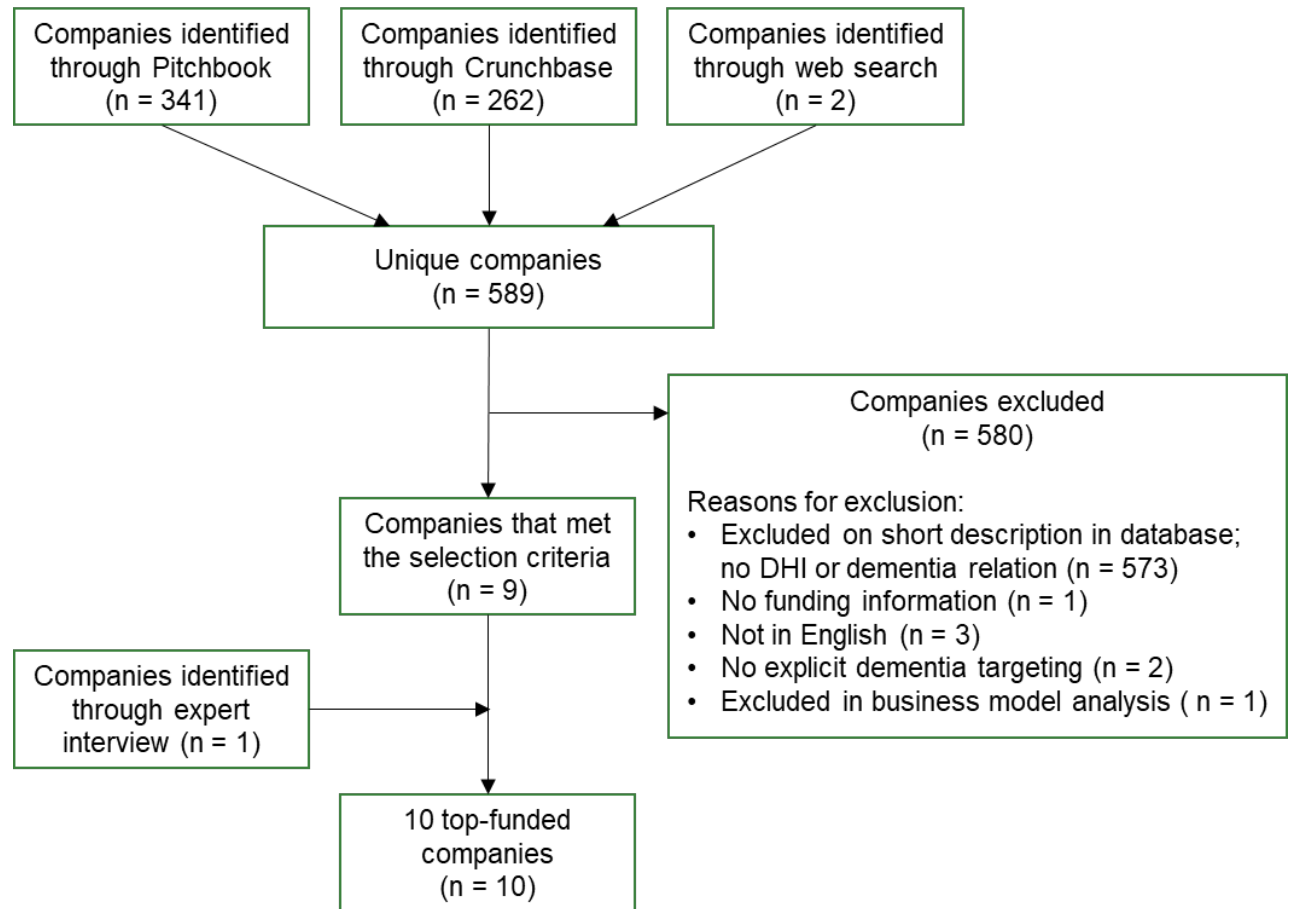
Companies identified through Pitchbook (n = 341)

Companies identified through Crunchbase (n = 262)

Companies identified through web search (n = 2)

Unique companies (n = 589)

Companies excluded (n = 580)

Reasons for exclusion:
• Excluded on short description in database; no DHI or dementia relation (n = 573)
• No funding information (n = 1)
• Not in English (n = 3)
• No explicit dementia targeting (n = 2)
• Excluded in business model analysis ( n = 1)

Companies that met the selection criteria (n = 9)

Companies identified through expert interview (n = 1)

10 top-funded companies (n = 10)